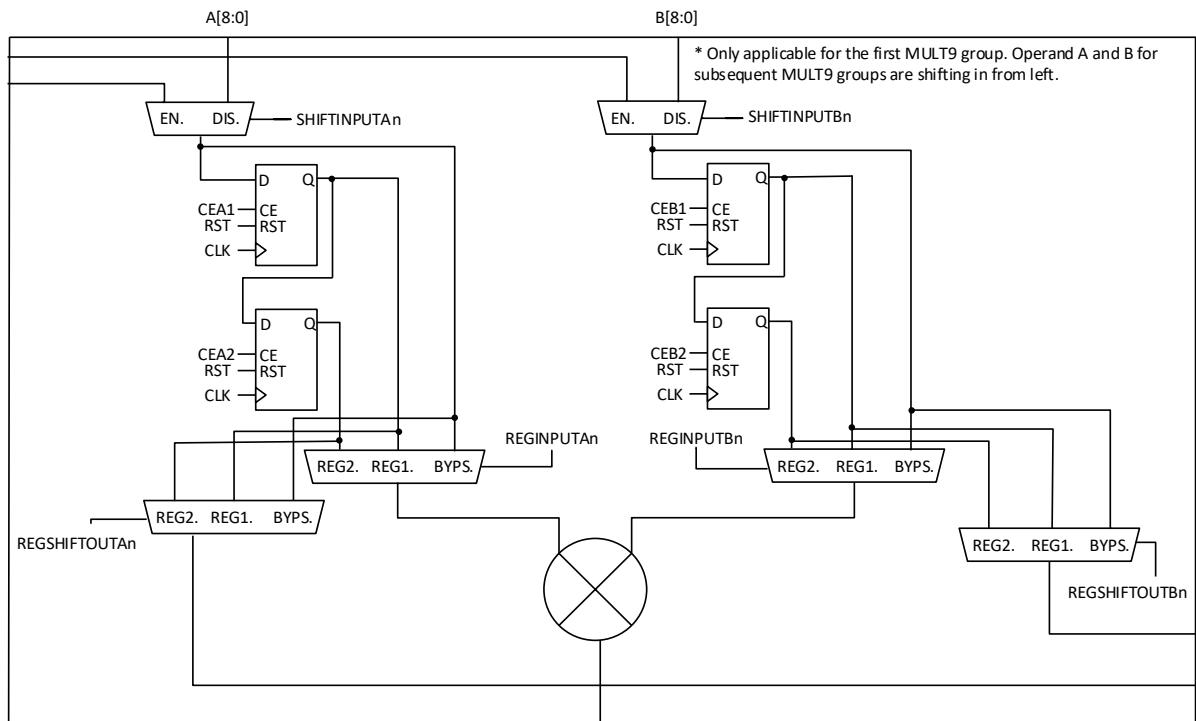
A[8:0]

B[8:0]

* Only applicable for the first MULT9 group. Operand A and B for subsequent MULT9 groups are shifting in from left.

EN. DIS.

SHIFTINPUTAn

EN. DIS.

SHIFTINPUTBn

D Q
CEA1 CE
RST RST
CLK

D Q
CEB1 CE
RST RST
CLK

D Q
CEA2 CE
RST RST
CLK

D Q
CEB2 CE
RST RST
CLK

REGINPUTAn

REGINPUTBn

REG2. REG1. BYPS.

REG2. REG1. BYPS.

REG2. REG1. BYPS.

REGSHIFTOUTAn

REG2. REG1. BYPS.

REGSHIFTOUTBn